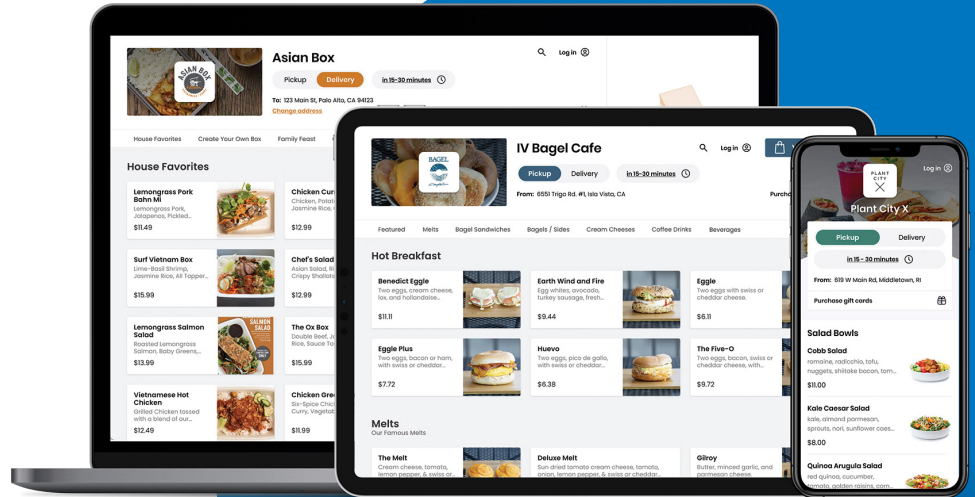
Asian Box

Log in

Pickup Delivery in 15-30 minutes

To: 123 Main St, Palo Alto, CA 94123

Change address

House Favorites Create Your Own Box Family Feast

House Favorites

Lemongrass Pork Banh Mi
Lemongrass Pork, Jalapenos, Pickled...
$11.49

Chicken Cur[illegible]
Chicken, Potat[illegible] Jasmine Rice, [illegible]
$12.99

Surf Vietnam Box
Lime-Basil Shrimp, Jasmine Rice, All Topper...
$15.99

Chef's Salad
Lettuce, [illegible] Jasmine Rice, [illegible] Crispy Shallot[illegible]
$12.99

Lemongrass Salmon Salad
Roasted Lemongrass Salmon, Baby Greens,...
$13.99

SALMON SALAD

The Ox Box
Double Beef, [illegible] Jasmine Rice, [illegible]
$15.99

Vietnamese Hot Chicken
Grilled Chicken tossed with a blend of our...
$12.49

Chicken Gree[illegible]
Six-Spice Chic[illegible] Curry, Vegetab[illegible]
$11.99

IV Bagel Cafe

Log in

Pickup Delivery in 15-30 minutes

From: 6551 Trigo Rd. #1, Isla Vista, CA

Purch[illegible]

Featured Melts Bagel Sandwiches Bagels / Sides Cream Cheeses Coffee Drinks Beverages

Hot Breakfast

Benedict Eggle
Two eggs, cream cheese, lox, and hollandaise...
$11.11

Earth Wind and Fire
Two eggs, avocado, turkey sausage, fresh...
$9.44

Eggle
Two eggs with swiss or cheddar cheese.
$6.11

Eggle Plus
Two eggs, bacon or ham, with swiss or cheddar...
$7.72

Huevo
Two eggs, pico de gallo, with swiss or cheddar...
$6.38

The Five-O
Two eggs, bacon, swiss or cheddar cheese, with...
$9.72

Melts
Our Famous Melts

The Melt
Cheese cream, tomato, lemon pepper, & swiss...

Deluxe Melt
Sun dried tomato cream cheese, tomato, lemon pepper, & swiss...

Gilroy
Butter, minced garlic, and parmesan cheese.

Log in

PLANT CITY

Plant City X

Pickup Delivery

in 15 - 30 minutes

From: 619 W Main Rd, Middletown, RI

Purchase gift cards

Salad Bowls

Cobb Salad
romaine, radicchio, tofu, nuggets, shiitake bacon, tom...
$11.00

Kale Caesar Salad
kale, almond parmesan, sprouts, nori, sunflower caes...
$8.00

Quinoa Arugula Salad
red quinoa, arugula, tomato, golden raisins, corn...